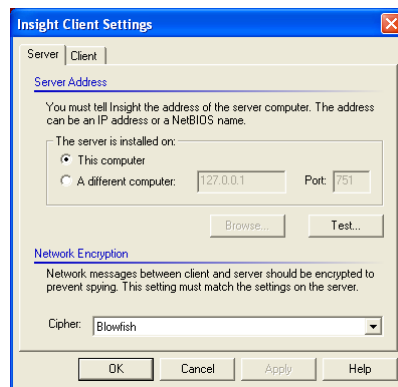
Insight Client Settings

Server | Client

Server Address

You must tell Insight the address of the server computer. The address can be an IP address or a NetBIOS name.

The server is installed on:

This computer

A different computer: 127.0.0.1 Port: 751

Browse...

Test...

Network Encryption

Network messages between client and server should be encrypted to prevent spying. This setting must match the settings on the server.

Cipher: Blowfish

OK

Cancel

Apply

Help